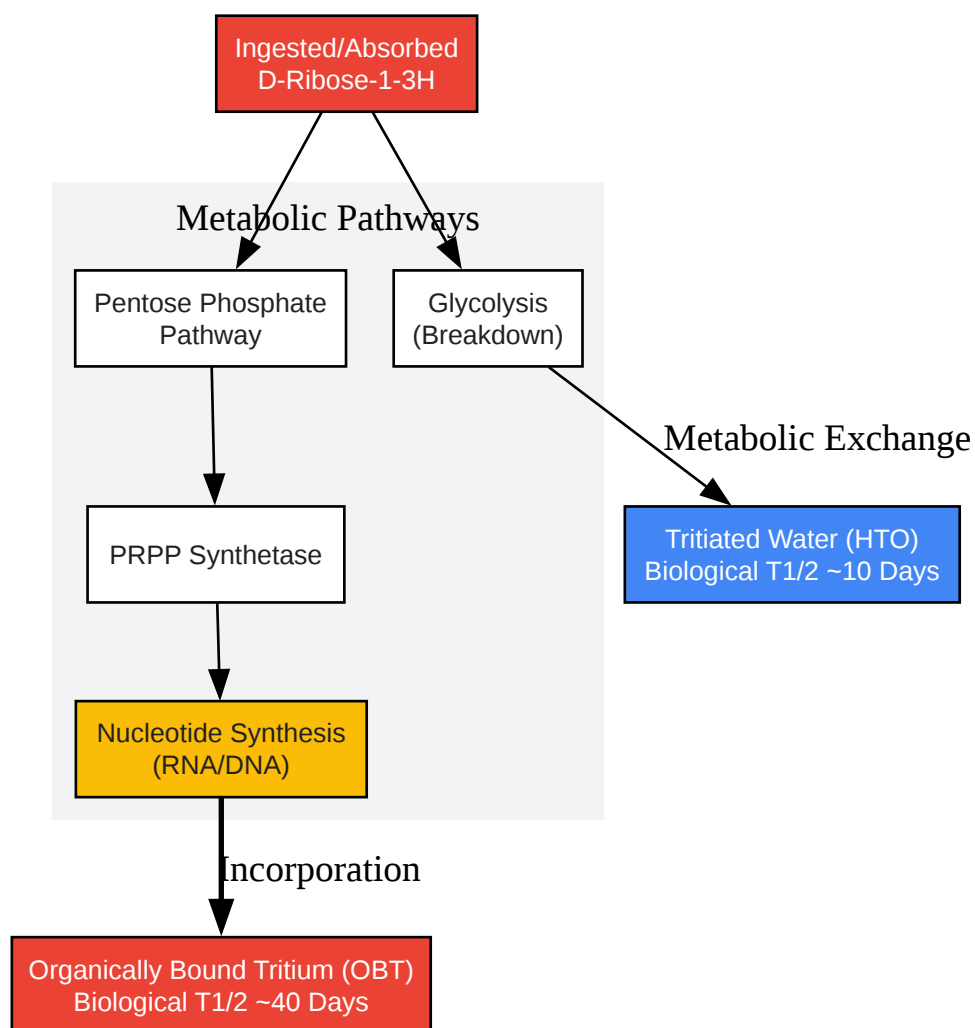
Ingested/Absorbed
D-Ribose-1-3H

Metabolic Pathways

Pentose Phosphate Pathway

Glycolysis (Breakdown)

Metabolic Exchange

Tritiated Water (HTO)
Biological T1/2 ~10 Days

PRPP Synthetase

Nucleotide Synthesis (RNA/DNA)

Incorporation

Organically Bound Tritium (OBT)
Biological T1/2 ~40 Days